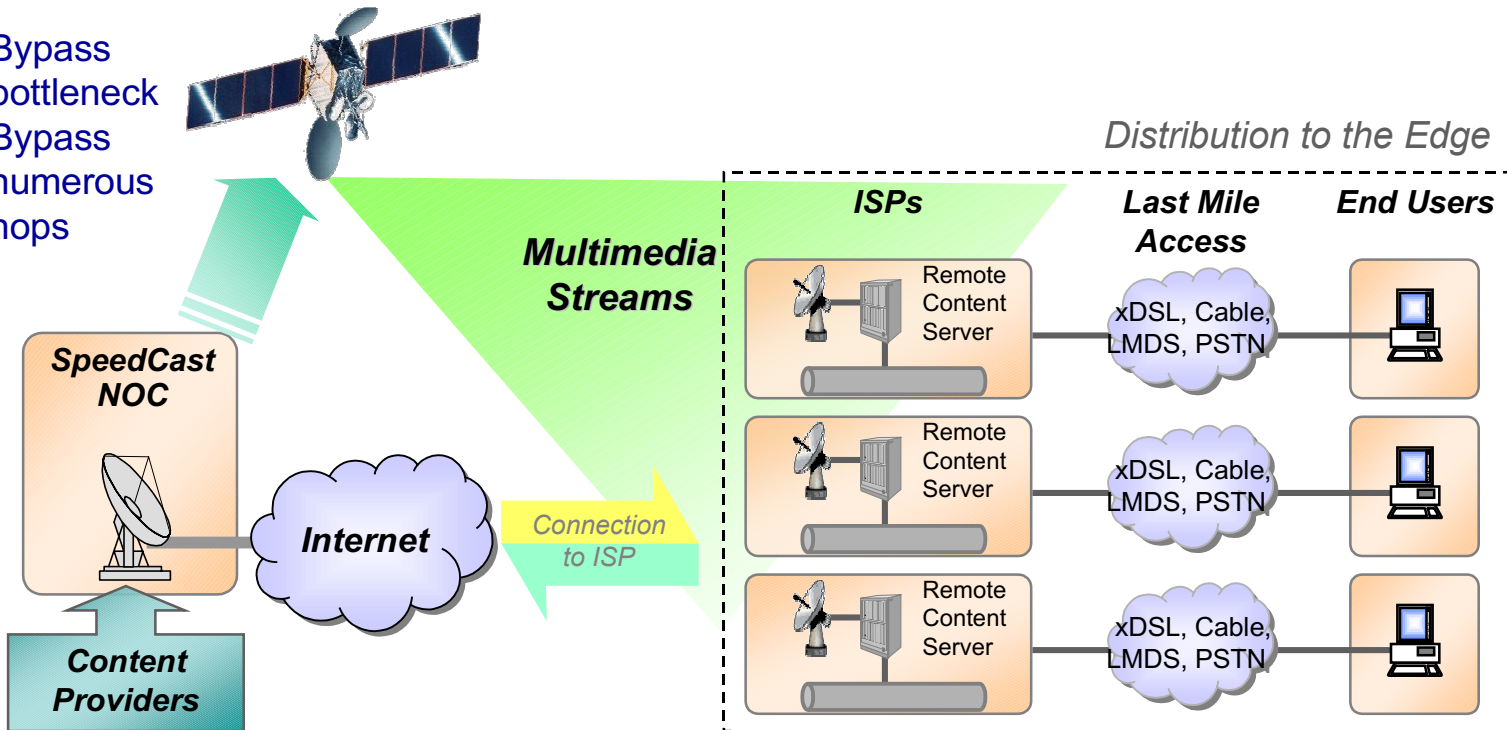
Bypass bottleneck
Bypass numerous hops

Distribution to the Edge

ISPs

Last Mile Access

End Users

Multimedia Streams

Remote Content Server

xDSL, Cable, LMDS, PSTN

Remote Content Server

xDSL, Cable, LMDS, PSTN

Remote Content Server

xDSL, Cable, LMDS, PSTN

SpeedCast NOC

Internet

Connection to ISP

Content Providers